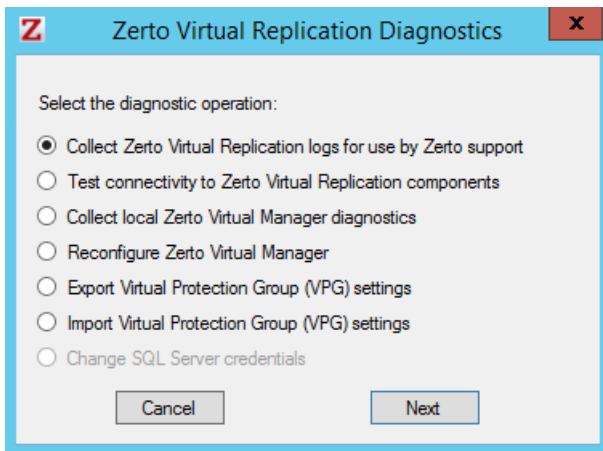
Z Zerto Virtual Replication Diagnostics x

Select the diagnostic operation:

Collect Zerto Virtual Replication logs for use by Zerto support

Test connectivity to Zerto Virtual Replication components

Collect local Zerto Virtual Manager diagnostics

Reconfigure Zerto Virtual Manager

Export Virtual Protection Group (VPG) settings

Import Virtual Protection Group (VPG) settings

Change SQL Server credentials

Cancel

Next